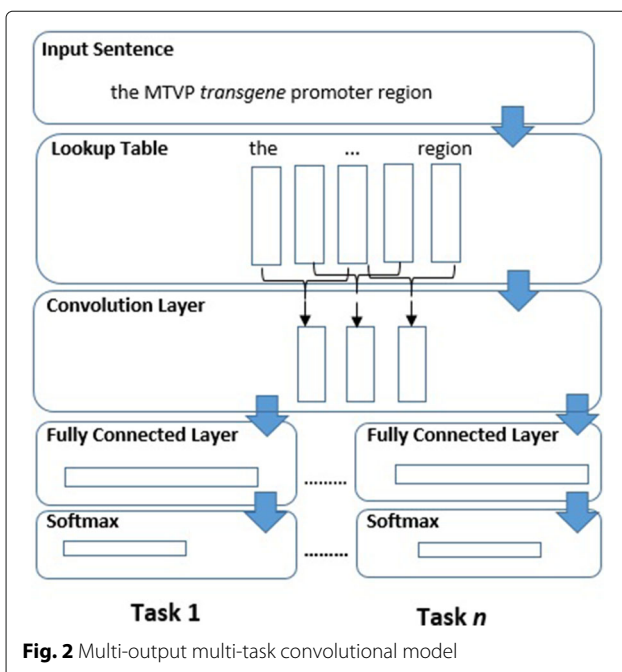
Input Sentence

the MTVP transgene promoter region

Lookup Table

the ... region

Convolution Layer

Fully Connected Layer

........

Fully Connected Layer

Softmax

........

Softmax

Task 1

Task n

Fig. 2 Multi-output multi-task convolutional model